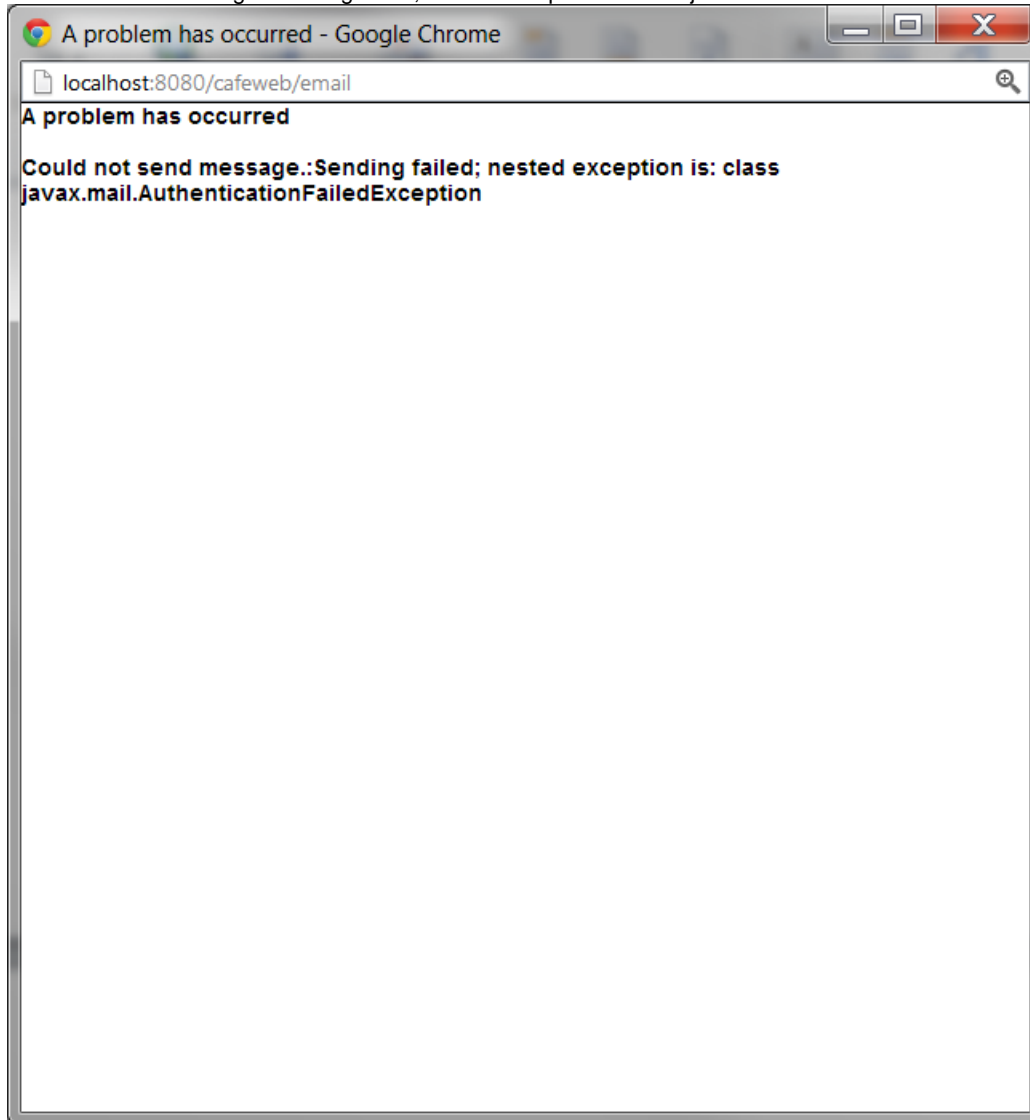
A problem has occurred - Google Chrome

localhost:8080/cafeweb/email

A problem has occurred

Could not send message.:Sending failed; nested exception is: class javax.mail.AuthenticationFailedException